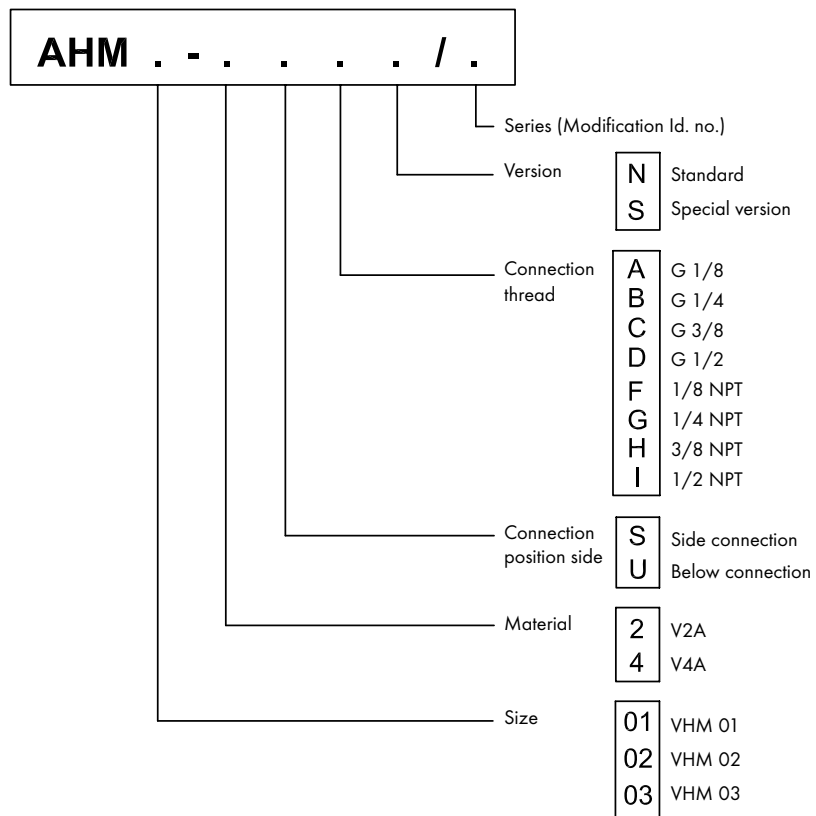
AHM . - . . . . / .

Series (Modification Id. no.)

Version
N Standard
S Special version

Connection thread
A G 1/8
B G 1/4
C G 3/8
D G 1/2
F 1/8 NPT
G 1/4 NPT
H 3/8 NPT
I 1/2 NPT

Connection position side
S Side connection
U Below connection

Material
2 V2A
4 V4A

Size
01 VHM 01
02 VHM 02
03 VHM 03